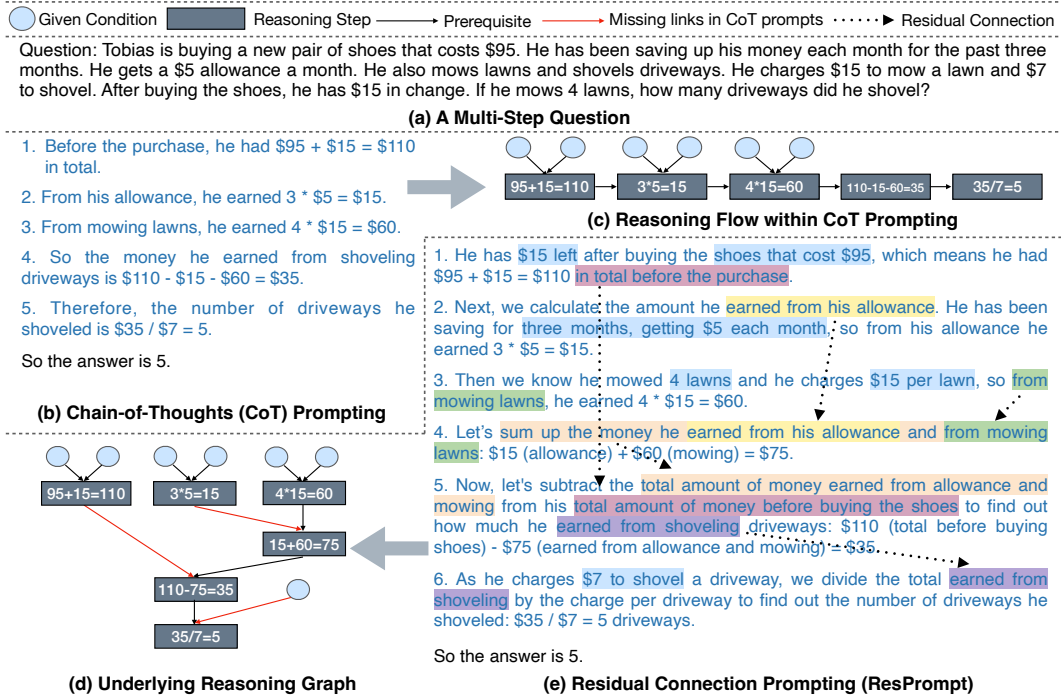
Given Condition Reasoning Step Prerequisite Missing links in CoT prompts Residual Connection

Question: Tobias is buying a new pair of shoes that costs \$95. He has been saving up his money each month for the past three months. He gets a \$5 allowance a month. He also mows lawns and shovels driveways. He charges \$15 to mow a lawn and \$7 to shovel. After buying the shoes, he has \$15 in change. If he mows 4 lawns, how many driveways did he shovel?

(a) A Multi-Step Question

1. Before the purchase, he had \$95 + \$15 = \$110 in total.

2. From his allowance, he earned 3 * \$5 = \$15.

3. From mowing lawns, he earned 4 * \$15 = \$60.

4. So the money he earned from shoveling driveways is \$110 - \$15 - \$60 = \$35.

5. Therefore, the number of driveways he shoveled is \$35 / \$7 = 5.

So the answer is 5.

(b) Chain-of-Thoughts (CoT) Prompting

95+15=110 3*5=15 4*15=60 110-15-60=35 35/7=5

(c) Reasoning Flow within CoT Prompting

1. He has \$15 left after buying the shoes that cost \$95, which means he had \$95 + \$15 = \$110 in total before the purchase.

2. Next, we calculate the amount he earned from his allowance. He has been saving for three months, getting \$5 each month, so from his allowance he earned 3 * \$5 = \$15.

3. Then we know he mowed 4 lawns and he charges \$15 per lawn, so from mowing lawns, he earned 4 * \$15 = \$60.

4. Let's sum up the money he earned from his allowance and from mowing lawns: \$15 (allowance) + \$60 (mowing) = \$75.

5. Now, let's subtract the total amount of money earned from allowance and mowing from his total amount of money before buying the shoes to find out how much he earned from shoveling driveways: \$110 (total before buying shoes) - \$75 (earned from allowance and mowing) = \$35.

6. As he charges \$7 to shovel a driveway, we divide the total earned from shoveling by the charge per driveway to find out the number of driveways he shoveled: \$35 / \$7 = 5 driveways.

So the answer is 5.

95+15=110 3*5=15 4*15=60 15+60=75 110-75=35 35/7=5

(d) Underlying Reasoning Graph

(e) Residual Connection Prompting (ResPrompt)